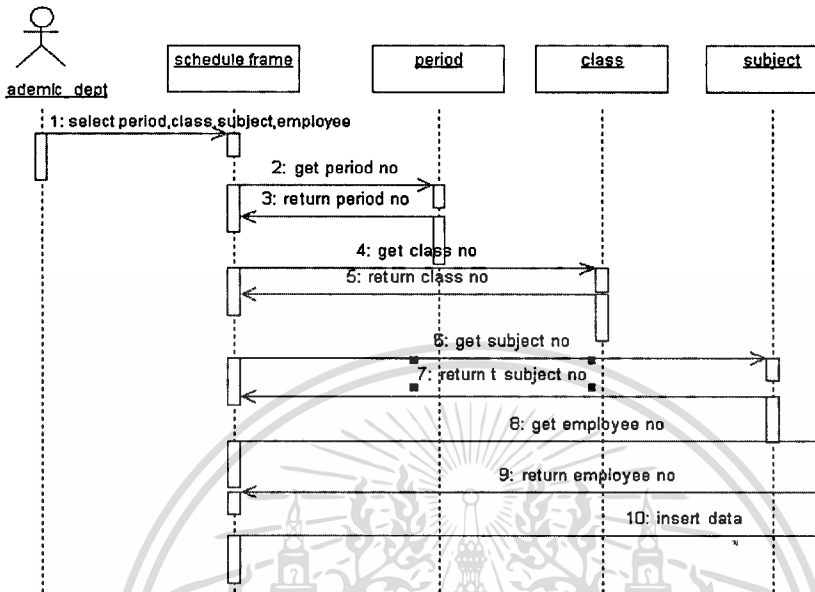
ademic_dept

schedule frame

period

class

subject

1: select period,class,subject,employee

2: get period no

3: return period no

4: get class no

5: return class no

6: get subject no

7: return t subject no

8: get employee no

9: return employee no

10: insert data